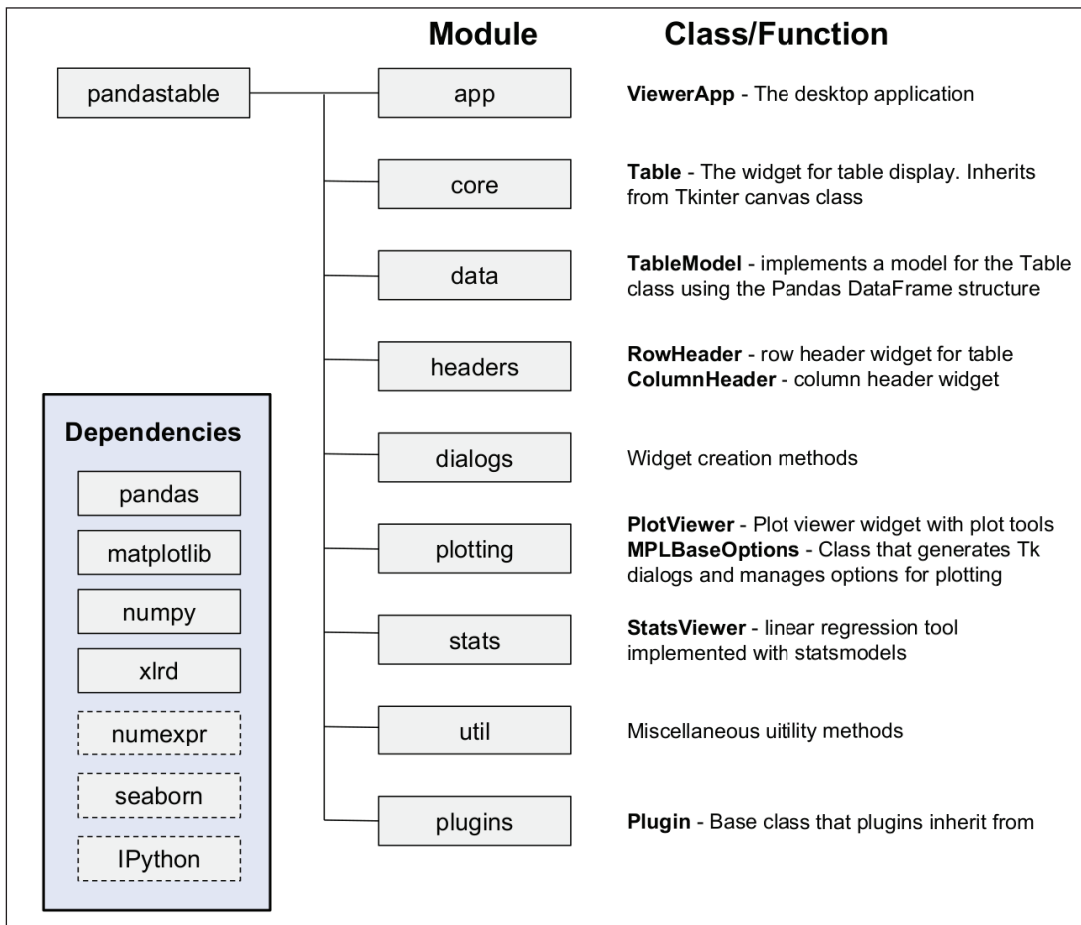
Module

Class/Function

pandastable

app

ViewerApp - The desktop application

core

Table - The widget for table display. Inherits from Tkinter canvas class

data

TableModel - implements a model for the Table class using the Pandas DataFrame structure

headers

RowHeader - row header widget for table
ColumnHeader - column header widget

dialogs

Widget creation methods

plotting

PlotViewer - Plot viewer widget with plot tools
MPLBaseOptions - Class that generates Tk dialogs and manages options for plotting

stats

StatsViewer - linear regression tool implemented with statsmodels

util

Miscellaneous uitility methods

plugins

Plugin - Base class that plugins inherit from

Dependencies

pandas

matplotlib

numpy

xlrd

numexpr

seaborn

IPython